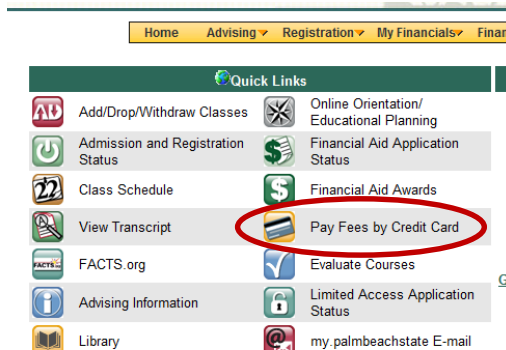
Home Advising Registration My Financials Finan

Quick Links

| | |
|---|---|
| Add/Drop/Withdraw Classes | Online Orientation/ Educational Planning |
| Admission and Registration Status | Financial Aid Application Status |
| Class Schedule | Financial Aid Awards |
| View Transcript | Pay Fees by Credit Card |
| FACTS.org | Evaluate Courses |
| Advising Information | Limited Access Application Status |
| Library | my.palmbeachstate E-mail |

FACTS

G